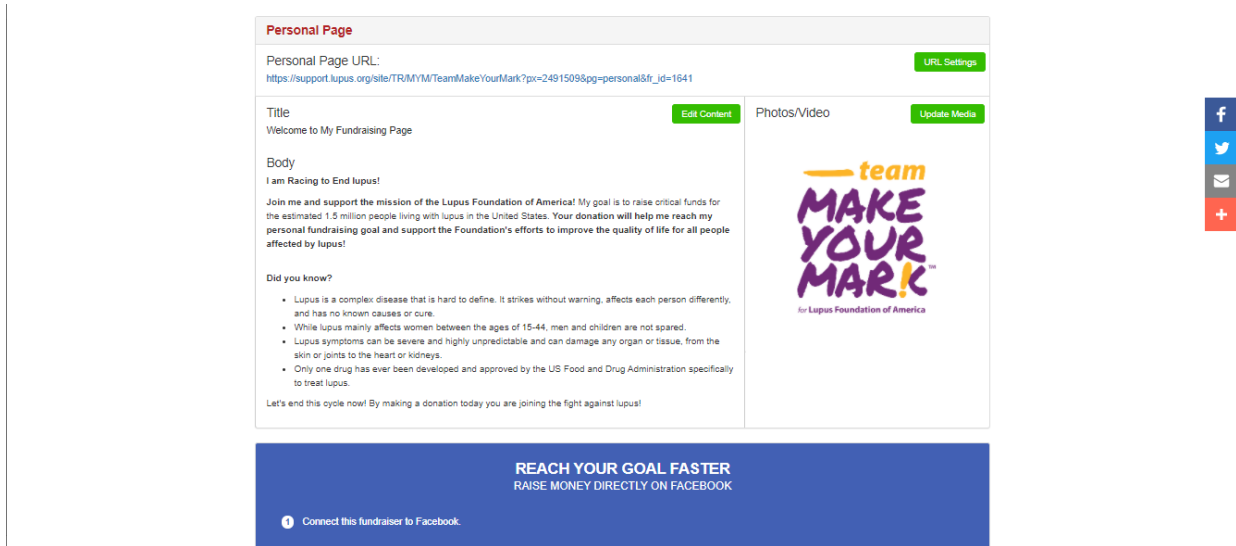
Personal Page

Personal Page URL:
https://support.lupus.org/site/TR/MYM/TeamMakeYourMark?px=2491509&pg=personal&fr_id=1641

URL Settings

Title
Edit Content
Welcome to My Fundraising Page

Body
I am Racing to End lupus!

Join me and support the mission of the Lupus Foundation of America! My goal is to raise critical funds for the estimated 1.5 million people living with lupus in the United States. Your donation will help me reach my personal fundraising goal and support the Foundation's efforts to improve the quality of life for all people affected by lupus!

Did you know?

- Lupus is a complex disease that is hard to define. It strikes without warning, affects each person differently, and has no known causes or cure.
- While lupus mainly affects women between the ages of 15-44, men and children are not spared.
- Lupus symptoms can be severe and highly unpredictable and can damage any organ or tissue, from the skin or joints to the heart or kidneys.
- Only one drug has ever been developed and approved by the US Food and Drug Administration specifically to treat lupus.

Let's end this cycle now! By making a donation today you are joining the fight against lupus!

Photos/Video
Update Media

team
MAKE YOUR MARK™
for Lupus Foundation of America

REACH YOUR GOAL FASTER
RAISE MONEY DIRECTLY ON FACEBOOK

1 Connect this fundraiser to Facebook.